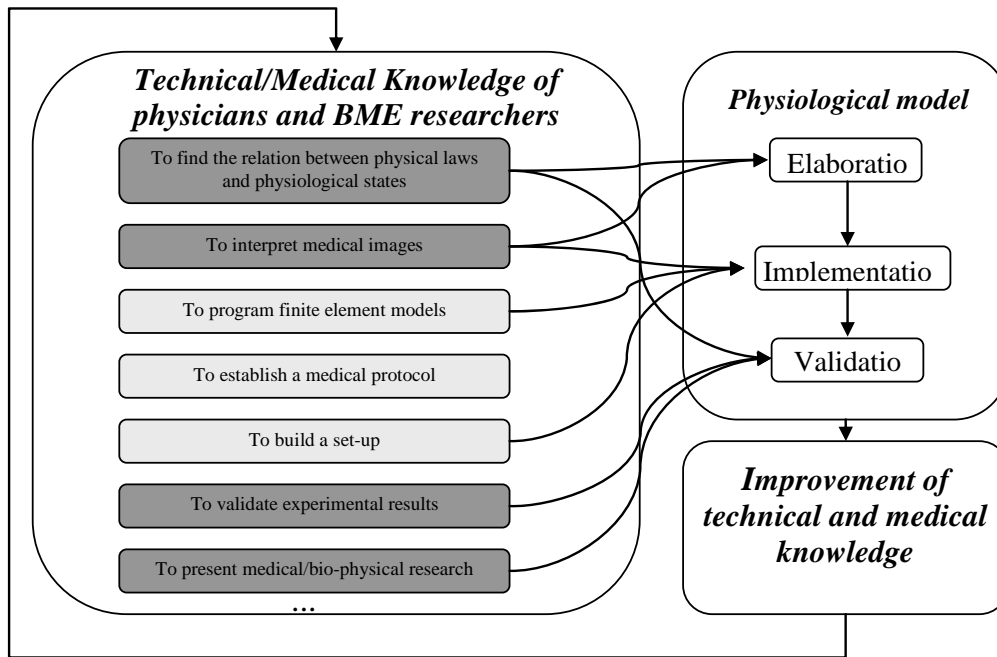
Technical/Medical Knowledge of physicians and BME researchers

To find the relation between physical laws and physiological states

To interpret medical images

To program finite element models

To establish a medical protocol

To build a set-up

To validate experimental results

To present medical/bio-physical research

…

Physiological model

Elaboratio

Implementatio

Validatio

Improvement of technical and medical knowledge